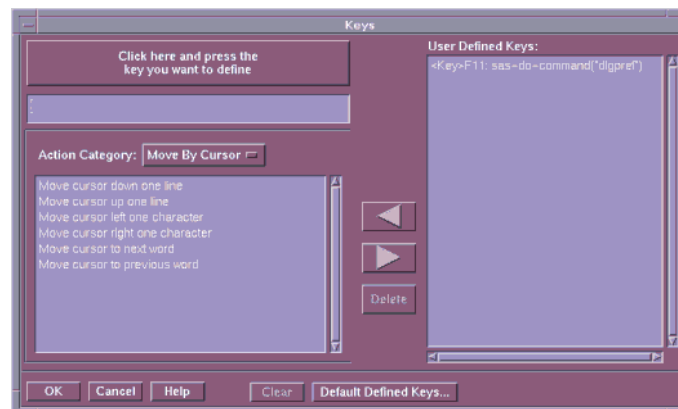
Keys

Click here and press the key you want to define

User Defined Keys:

<Key>F11: sas-do-command("dlgpref")

Action Category: Move By Cursor

Move cursor down one line
Move cursor up one line
Move cursor left one character
Move cursor right one character
Move cursor to next word
Move cursor to previous word

Delete

OK Cancel Help Clear Default Defined Keys...